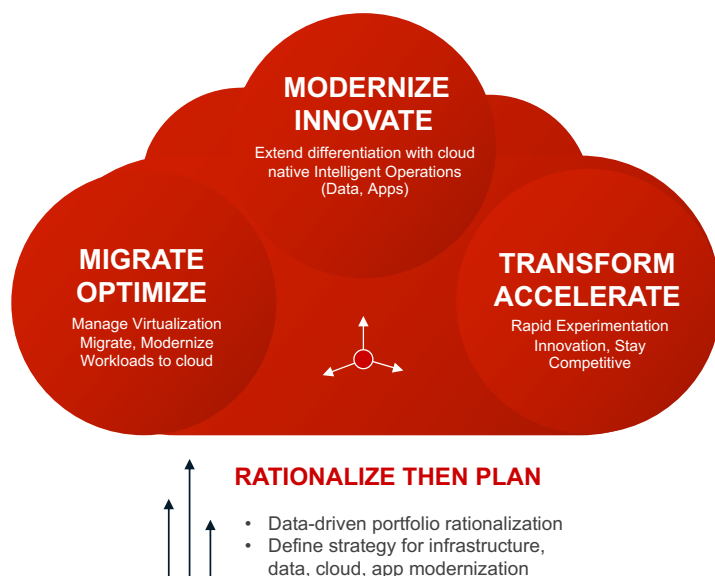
MODERNIZE
INNOVATE

Extend differentiation with cloud native Intelligent Operations (Data, Apps)

MIGRATE
OPTIMIZE

Manage Virtualization Migrate, Modernize Workloads to cloud

TRANSFORM
ACCELERATE

Rapid Experimentation Innovation, Stay Competitive

RATIONALIZE THEN PLAN

• Data-driven portfolio rationalization
• Define strategy for infrastructure, data, cloud, app modernization